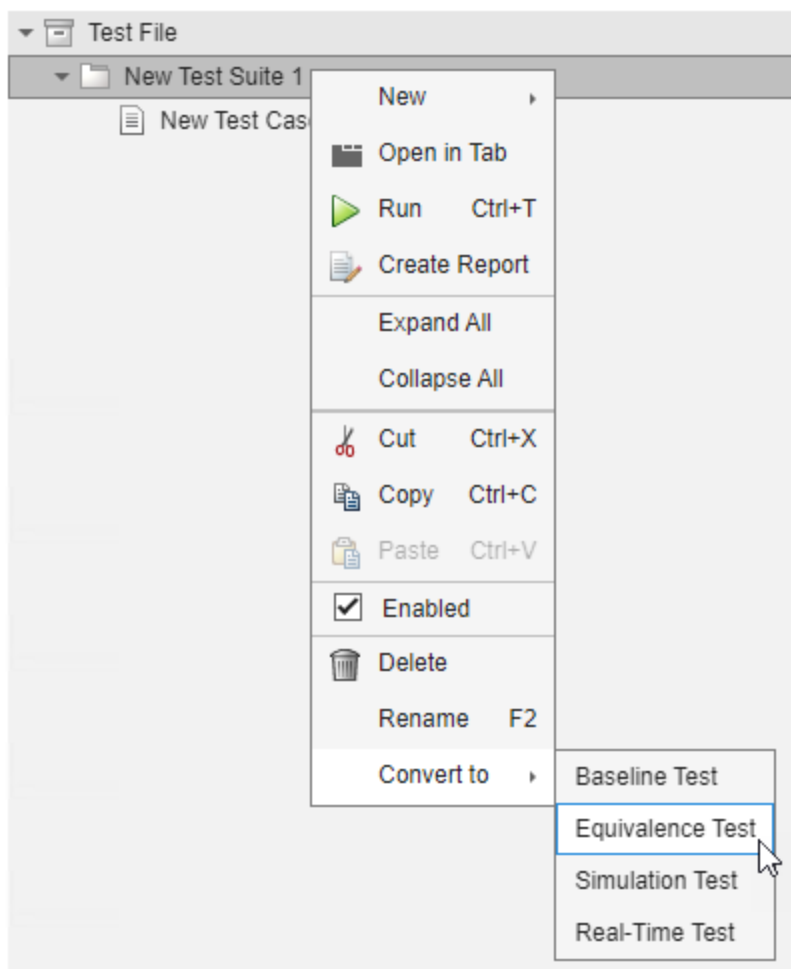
Test File
New Test Suite 1
New Test Cas

New
Open in Tab
Run Ctrl+T
Create Report
Expand All
Collapse All
Cut Ctrl+X
Copy Ctrl+C
Paste Ctrl+V
Enabled
Delete
Rename F2
Convert to

Baseline Test
Equivalence Test
Simulation Test
Real-Time Test